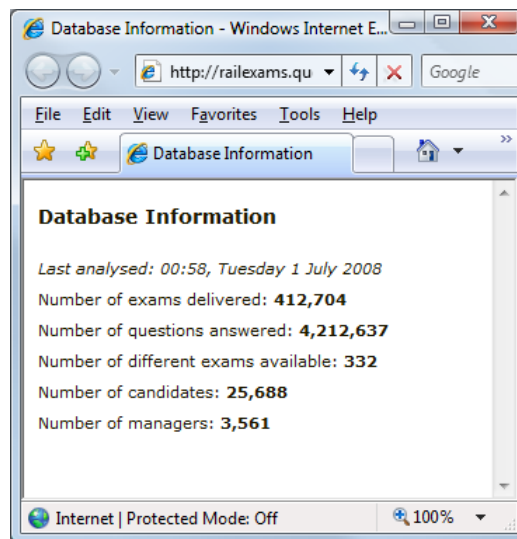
Database Information - Windows Internet E...

http://railexams.qu

Google

File Edit View Favorites Tools Help

Database Information

Database Information

Last analysed: 00:58, Tuesday 1 July 2008

Number of exams delivered: **412,704**

Number of questions answered: **4,212,637**

Number of different exams available: **332**

Number of candidates: **25,688**

Number of managers: **3,561**

Internet | Protected Mode: Off

100%